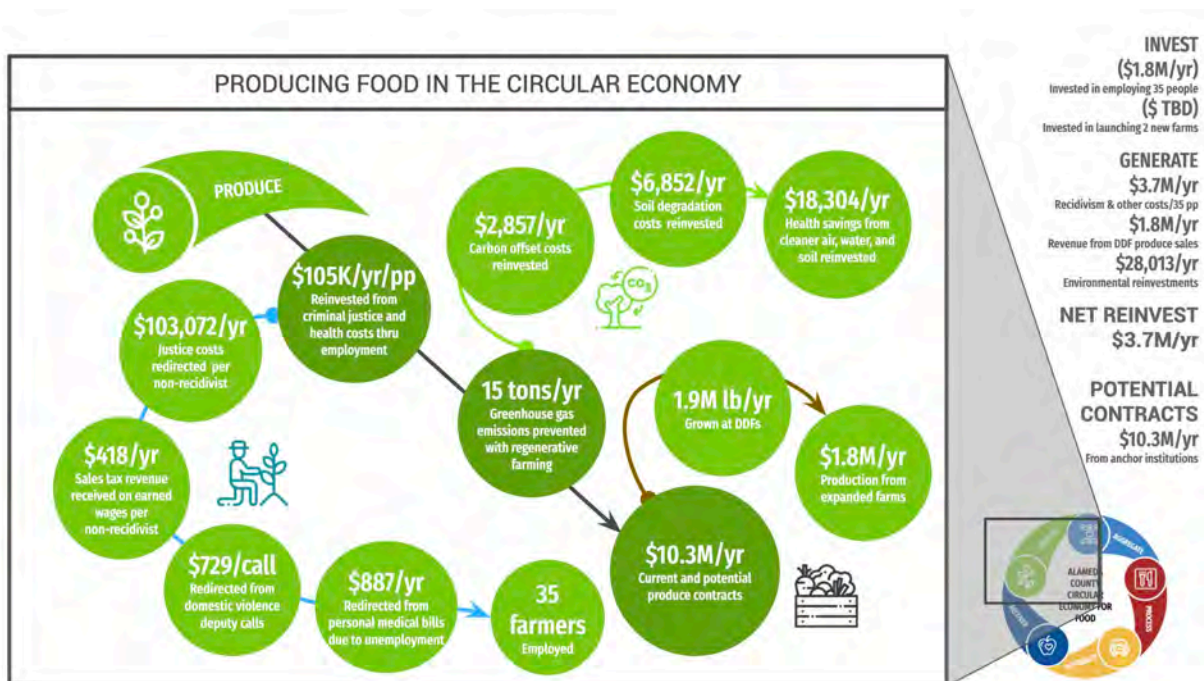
PRODUCING FOOD IN THE CIRCULAR ECONOMY

PRODUCE

$105K/yr/pp
Reinvested from criminal justice and health costs thru employment

$103,072/yr
Justice costs redirected per non-recidivist

$418/yr
Sales tax revenue received on earned wages per non-recidivist

$729/call
Redirected from domestic violence deputy calls

$887/yr
Redirected from personal medical bills due to unemployment

35 farmers
Employed

$2,857/yr
Carbon offset costs reinvested

$6,852/yr
Soil degradation costs reinvested

$18,304/yr
Health savings from cleaner air, water, and soil reinvested

$CO_2$

15 tons/yr
Greenhouse gas emissions prevented with regenerative farming

1.9M lb/yr
Grown at DDFs

$1.8M/yr
Production from expanded farms

$10.3M/yr
Current and potential produce contracts

INVEST
($1.8M/yr)
Invested in employing 35 people
($ TBD)
Invested in launching 2 new farms

GENERATE
$3.7M/yr
Recidivism & other costs/35 pp
$1.8M/yr
Revenue from DDF produce sales
$28,013/yr
Environmental reinvestments

NET REINVEST
$3.7M/yr

POTENTIAL CONTRACTS
$10.3M/yr
From anchor institutions

AGGREGATE
PROCESS
RECOVER
ALAMEDA COUNTY CIRCULAR ECONOMY FOR FOOD